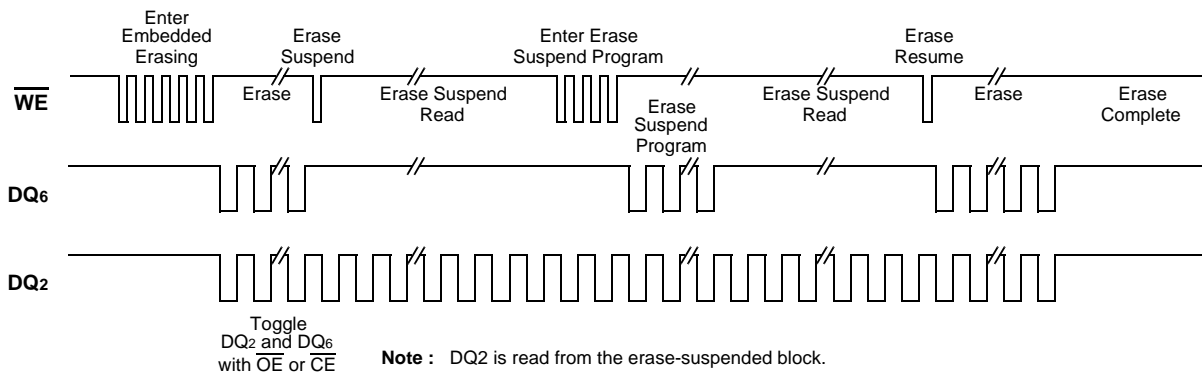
Enter Embedded Erasing

Erase Suspend

Enter Erase Suspend Program

Erase Resume

$\overline{WE}$

Erase

Erase Suspend Read

Erase Suspend Program

Erase Suspend Read

Erase

Erase Complete

$DQ_6$

$DQ_2$

Toggle $DQ_2$ and $DQ_6$ with $\overline{OE}$ or $\overline{CE}$

**Note :** DQ2 is read from the erase-suspended block.